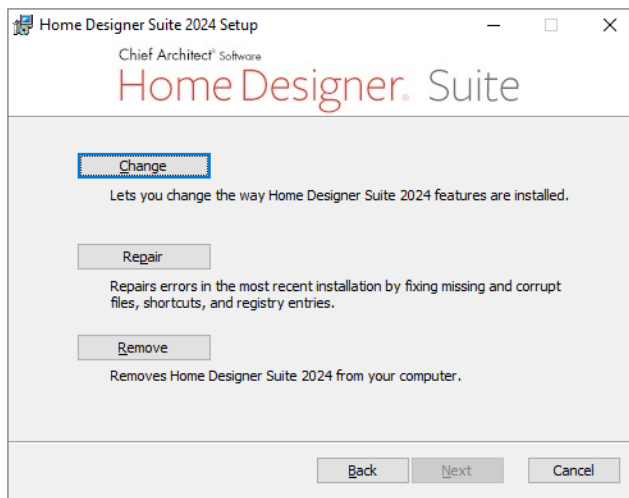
Home Designer Suite 2024 Setup

Chief Architect® Software
Home Designer® Suite

Change

Lets you change the way Home Designer Suite 2024 features are installed.

Repair

Repairs errors in the most recent installation by fixing missing and corrupt files, shortcuts, and registry entries.

Remove

Removes Home Designer Suite 2024 from your computer.

Back Next Cancel